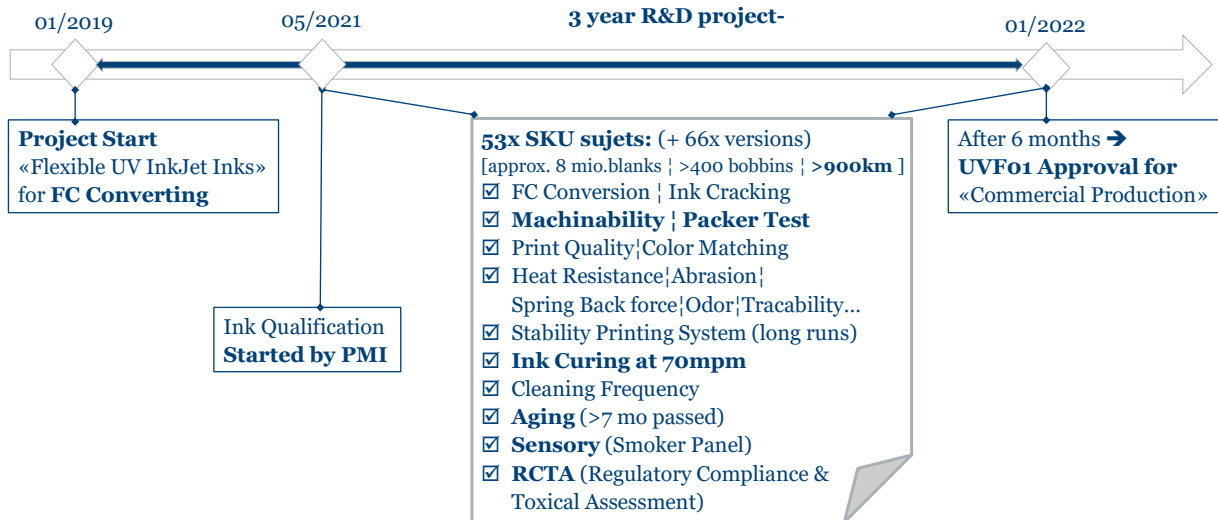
01/2019

05/2021

3 year R&D project-

01/2022

Project Start
«Flexible UV InkJet Inks» for FC Converting

Ink Qualification
Started by PMI

53x SKU sujets: (+ 66x versions)
[approx. 8 mio.blanks ¦ >400 bobbins ¦ >900km ]
☑ FC Conversion ¦ Ink Cracking
☑ Machinability ¦ Packer Test
☑ Print Quality¦Color Matching
☑ Heat Resistance¦Abrasion¦ Spring Back force¦Odor¦Tracability…
☑ Stability Printing System (long runs)
☑ Ink Curing at 70mpm
☑ Cleaning Frequency
☑ Aging (>7 mo passed)
☑ Sensory (Smoker Panel)
☑ RCTA (Regulatory Compliance & Toxical Assessment)

After 6 months ➔
UVF01 Approval for
«Commercial Production»